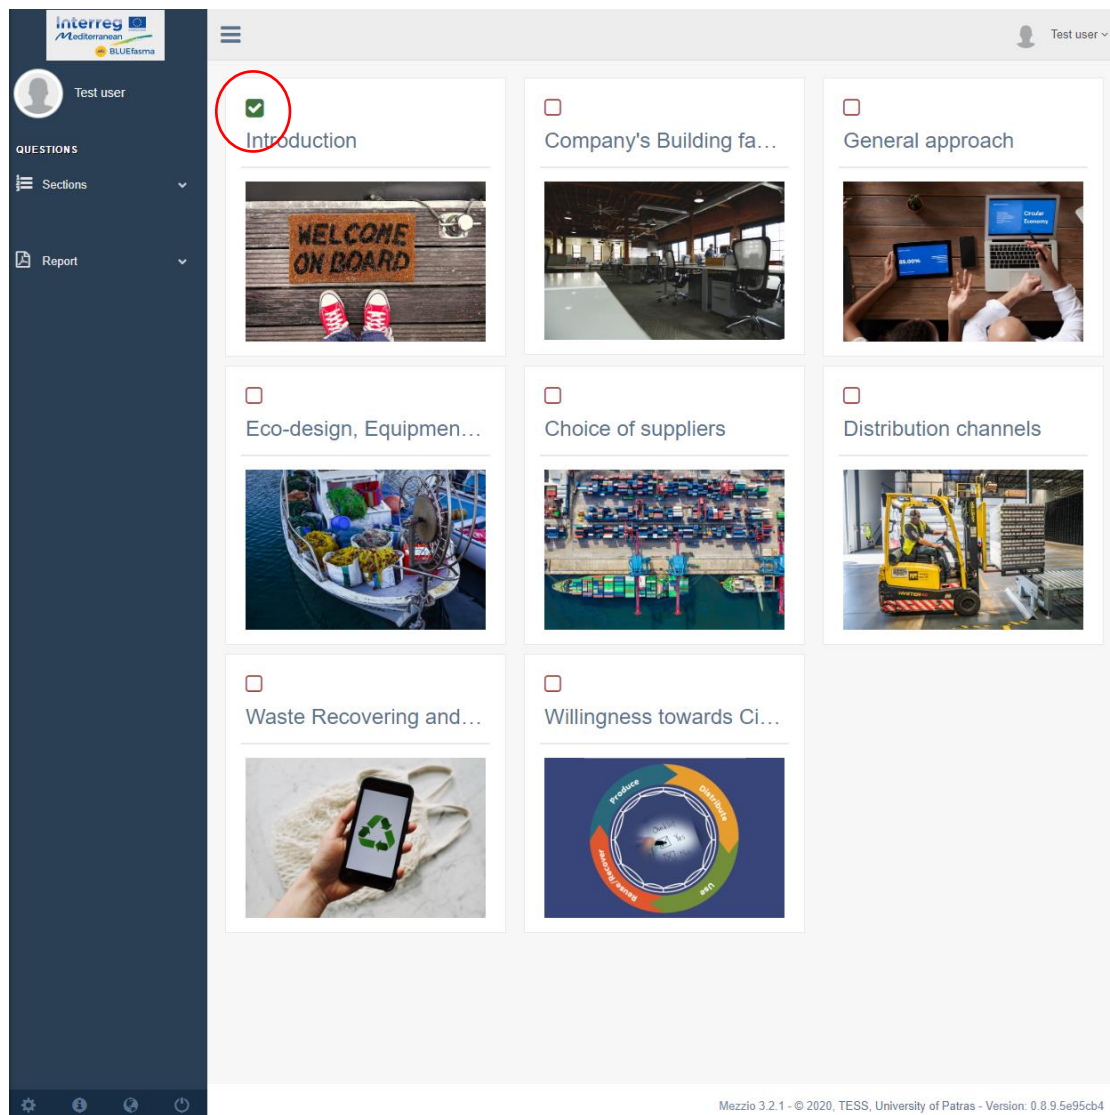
Interreg
Mediterranean
BLUEfasma

Test user

QUESTIONS

Sections

Report

Test user

Introduction

WELCOME ON BOARD

Company's Building fa…

General approach

Circular Economy

Eco-design, Equipmen…

Choice of suppliers

Distribution channels

Waste Recovering and…

Willingness towards Ci…

Produce
Distribute
Use
Reuse/Recover

Mezzio 3.2.1 - © 2020, TESS, University of Patras - Version: 0.8.9.5e95cb4